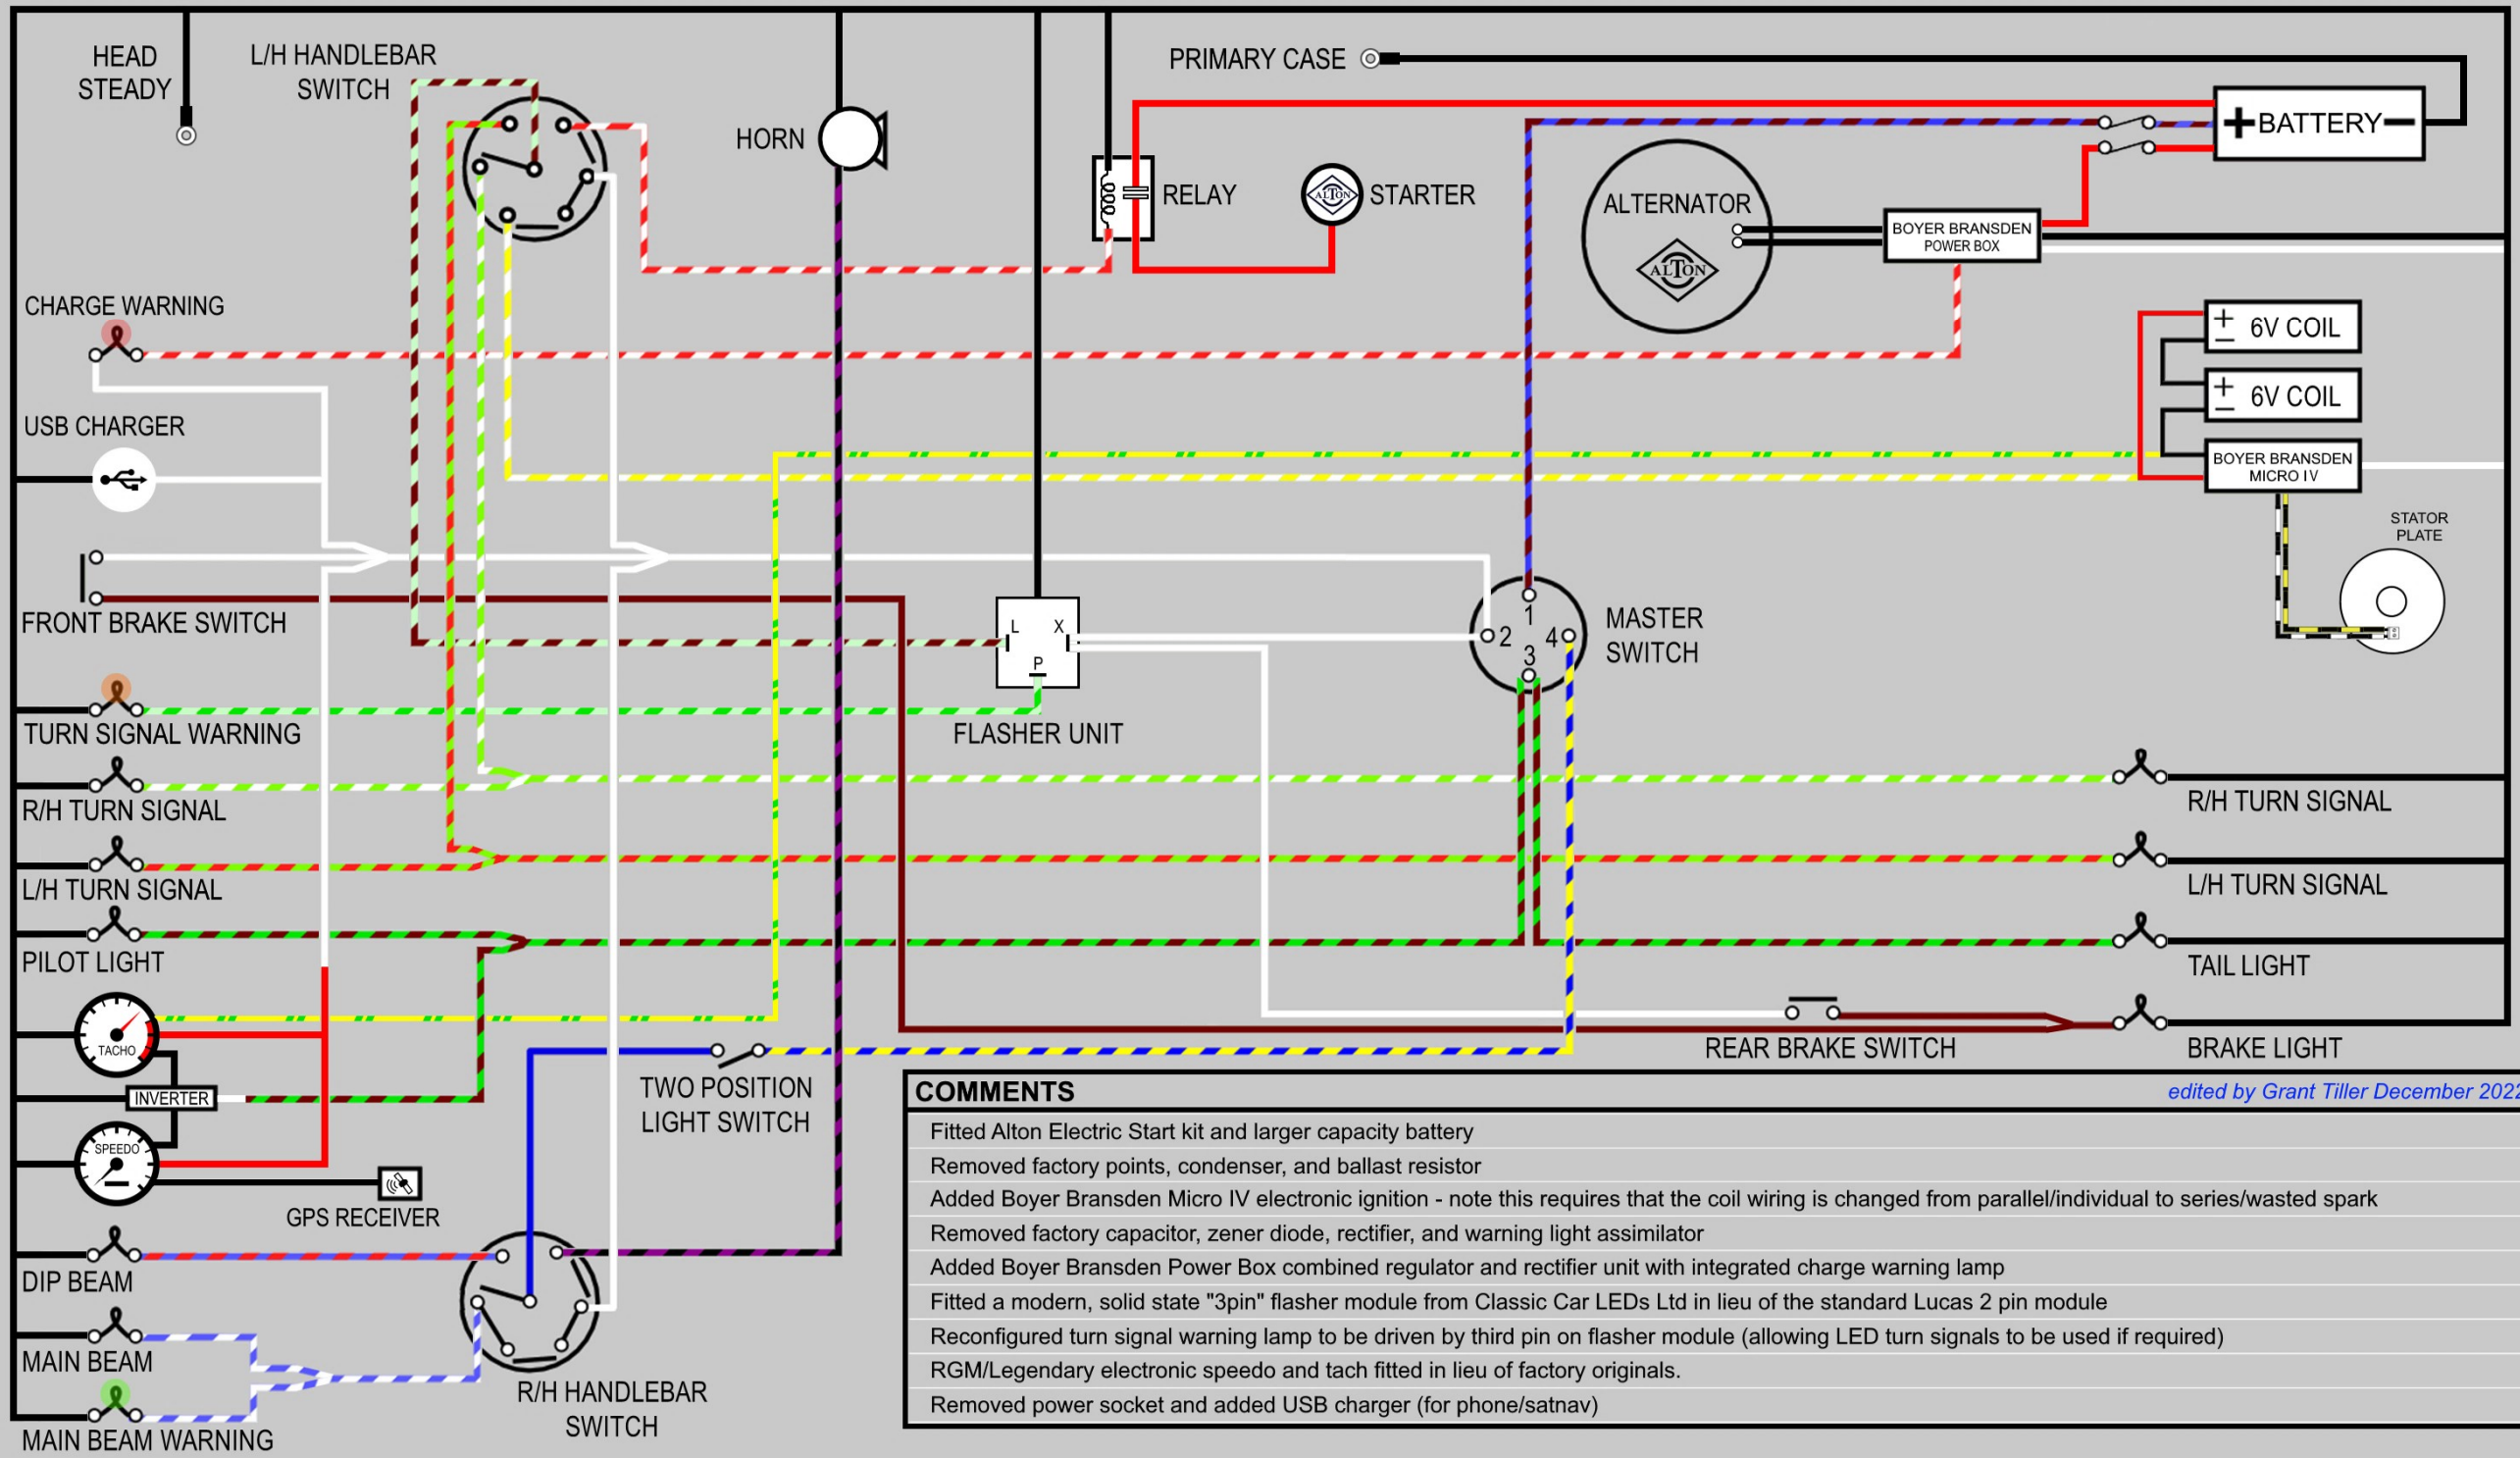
HEAD STEADY

L/H HANDLEBAR SWITCH

HORN

PRIMARY CASE

+BATTERY−

RELAY

STARTER

ALTERNATOR

ALTON

BOYER BRANSDEN POWER BOX

CHARGE WARNING

+ 6V COIL
−

+ 6V COIL
−

USB CHARGER

BOYER BRANSDEN MICRO IV

STATOR PLATE

FRONT BRAKE SWITCH

L X
P

1
2 4
3

MASTER SWITCH

TURN SIGNAL WARNING

FLASHER UNIT

R/H TURN SIGNAL

R/H TURN SIGNAL

L/H TURN SIGNAL

L/H TURN SIGNAL

PILOT LIGHT

TAIL LIGHT

TACHO

BRAKE LIGHT

REAR BRAKE SWITCH

TWO POSITION LIGHT SWITCH

INVERTER

SPEEDO

GPS RECEIVER

DIP BEAM

MAIN BEAM

MAIN BEAM WARNING

R/H HANDLEBAR SWITCH

COMMENTS

edited by Grant Tiller December 2022

Fitted Alton Electric Start kit and larger capacity battery

Removed factory points, condenser, and ballast resistor

Added Boyer Bransden Micro IV electronic ignition - note this requires that the coil wiring is changed from parallel/individual to series/wasted spark

Removed factory capacitor, zener diode, rectifier, and warning light assimilator

Added Boyer Bransden Power Box combined regulator and rectifier unit with integrated charge warning lamp

Fitted a modern, solid state "3pin" flasher module from Classic Car LEDs Ltd in lieu of the standard Lucas 2 pin module

Reconfigured turn signal warning lamp to be driven by third pin on flasher module (allowing LED turn signals to be used if required)

RGM/Legendary electronic speedo and tach fitted in lieu of factory originals.

Removed power socket and added USB charger (for phone/satnav)